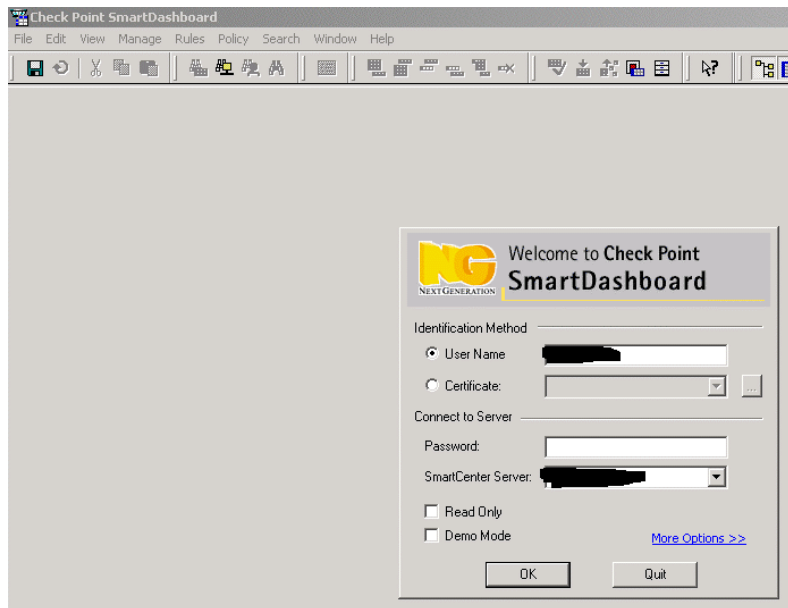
Check Point SmartDashboard
File Edit View Manage Rules Policy Search Window Help

NG
NEXTGENERATION
Welcome to Check Point
SmartDashboard

Identification Method
User Name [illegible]
Certificate:
...

Connect to Server
Password:
SmartCenter Server: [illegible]

Read Only
Demo Mode
More Options >>

OK
Quit